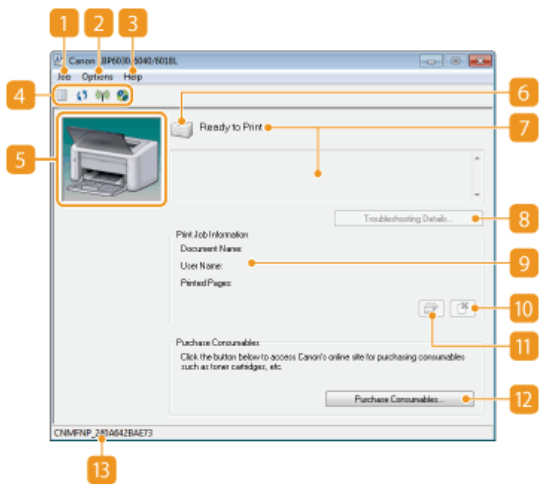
1

2

3

Canon LBP6030/6040/6018L

Job Options Help

4

5

6

Ready to Print

7

Troubleshooting Details...

8

Print Job Information

Document Name:

User Name:

Printed Pages:

9

10

11

Purchase Consumables

Click the button below to access Canon's online site for purchasing consumables such as toner cartridges, etc.

Purchase Consumables...

12

CNMFNP_2404842BAE73

13